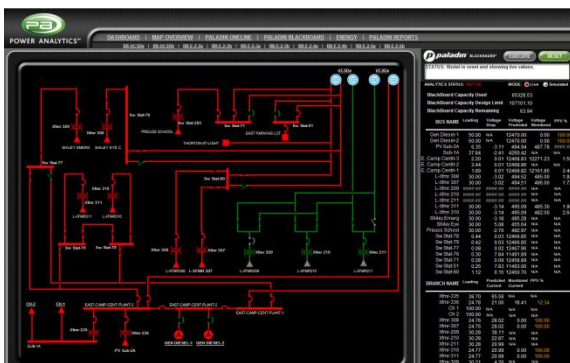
PA
POWER ANALYTICS™

DASHBOARD | MAP OVERVIEW | PALADIN ONLINE | PALADIN BLACKBOARD | ENERGY | PALADIN REPORTS

paladin BLACKBOARD

STATUS: Model is reset and showing live values.

ANALYTICS STATUS:
MODE: Live Simulated

Blackboard Capacity Used 83328.53
Blackboard Capacity Design Limit 107101.10
Blackboard Capacity Remaining 83.84

| BUS NAME | Loading | Voltage Rated | Voltage Predicted | Voltage Measured |
|---|---|---|---|---|
| Gen Diesel-1 | 50.00 | N/A | 12470.00 | 0.00 |
| Gen Diesel-2 | 50.00 | N/A | 12470.00 | 0.00 |
| PV Sub-2A | 0.35 | -3.11 | 494.84 | 487.78 |
| Sub-1A | 17.64 | -2.41 | 480.42 | N/A |
| E Camp Centr-3 | 2.00 | 3.01 | 12468.83 | 13271.23 |
| E Camp Centr-2 | 3.44 | 0.01 | 12468.86 | N/A |
| E Camp Centr-1 | 1.86 | 0.01 | 12468.82 | 12161.85 |
| L-Xfmr 211 | 30.00 | -3.02 | 494.52 | 486.55 |
| L-Xfmr 307 | 30.00 | -3.02 | 494.51 | 486.90 |
| L-Xfmr 209 | | | | |
| L-Xfmr 210 | | | | |
| L-Xfmr 211 | | | | |
| L-Xfmr 310 | 30.00 | -3.14 | 495.08 | 485.30 |
| Shiley Emerg | 30.00 | -3.16 | 495.09 | 482.00 |
| Shiley Eve | 30.00 | -3.08 | 495.24 | N/A |
| Presido School | 30.00 | -2.78 | 482.97 | N/A |
| Svr Stat-78 | 0.44 | 0.03 | 12468.85 | N/A |
| Svr Stat-79 | 0.42 | 0.03 | 12468.85 | N/A |
| Svr Stat-77 | 0.66 | 0.02 | 12467.96 | N/A |
| Svr Stat-76 | 0.30 | 7.94 | 11491.89 | N/A |
| Svr Stat-75 | 0.29 | 0.03 | 12468.88 | N/A |
| Svr Stat-51 | 0.29 | 7.83 | 11483.89 | N/A |
| Svr Stat-50 | 1.12 | 0.10 | 12465.79 | N/A |

| BRANCH NAME | Loading | Predicted Current | Measured Current |
|---|---|---|---|
| Xfmr-335 | 38.70 | 65.58 | N/A |
| Xfmr-336 | 24.76 | 21.00 | 19.41 |
| Ckt-1 | 100.00 | N/A | N/A |
| Ckt-2 | 100.00 | N/A | N/A |
| Xfmr-306 | 24.76 | 28.02 | 0.00 |
| Xfmr-307 | 24.76 | 28.02 | 0.00 |
| Xfmr-209 | 30.00 | 38.11 | N/A |
| Xfmr-210 | 30.26 | 22.97 | N/A |
| Xfmr-211 | 24.77 | 28.09 | 0.00 |

SHILEY EMERG
SHILEY EVE C
Svr Stat-76
PRESIDIO SCHOOL
Svr Stat-283
Svr Stat-51
EAST PARKING LOT
THORNTON-ST LIGHT
Svr Stat-77
Svr Stat-80
L-XFMR211
L-XFMR310
Svr Stat-78
Svr Stat-79
Xfmr 306
Xfmr 307
L-XFMR306
L-XFMR 307
Xfmr 209
Xfmr 210
Xfmr 211
L-XFMR209
L-XFMR210
L-XFMR211
EAST CAMP CENT PLANT 3
EAST CAMP CENT PLANT 2
EAST CAMP CENT PLANT 1
Ckt-2
Ckt-1
SUB-1A
PV Sub-2A
Xfmr 336
GEN DIESEL-1
GEN DIESEL-2